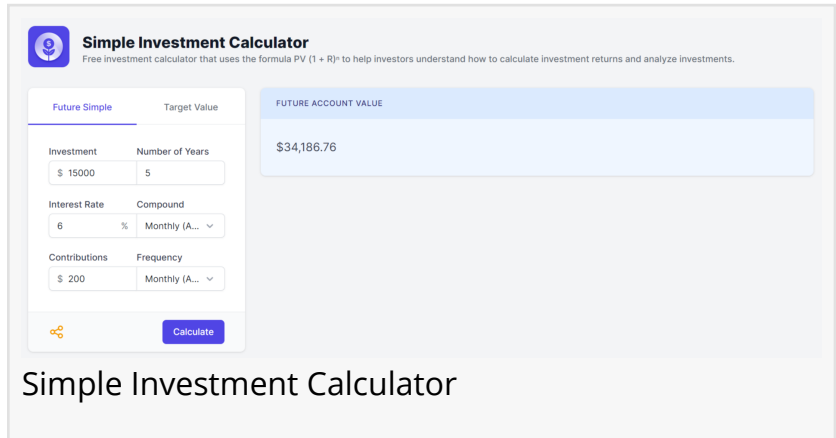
Simple Investment Calculator

Free investment calculator that uses the formula PV $(1 + R)^n$ to help investors understand how to calculate investment returns and analyze investments.

Future Simple

Target Value

Investment
$ 15000

Number of Years
5

Interest Rate
6 %

Compound
Monthly (A...

Contributions
$ 200

Frequency
Monthly (A...

Calculate

FUTURE ACCOUNT VALUE

$34,186.76

Simple Investment Calculator